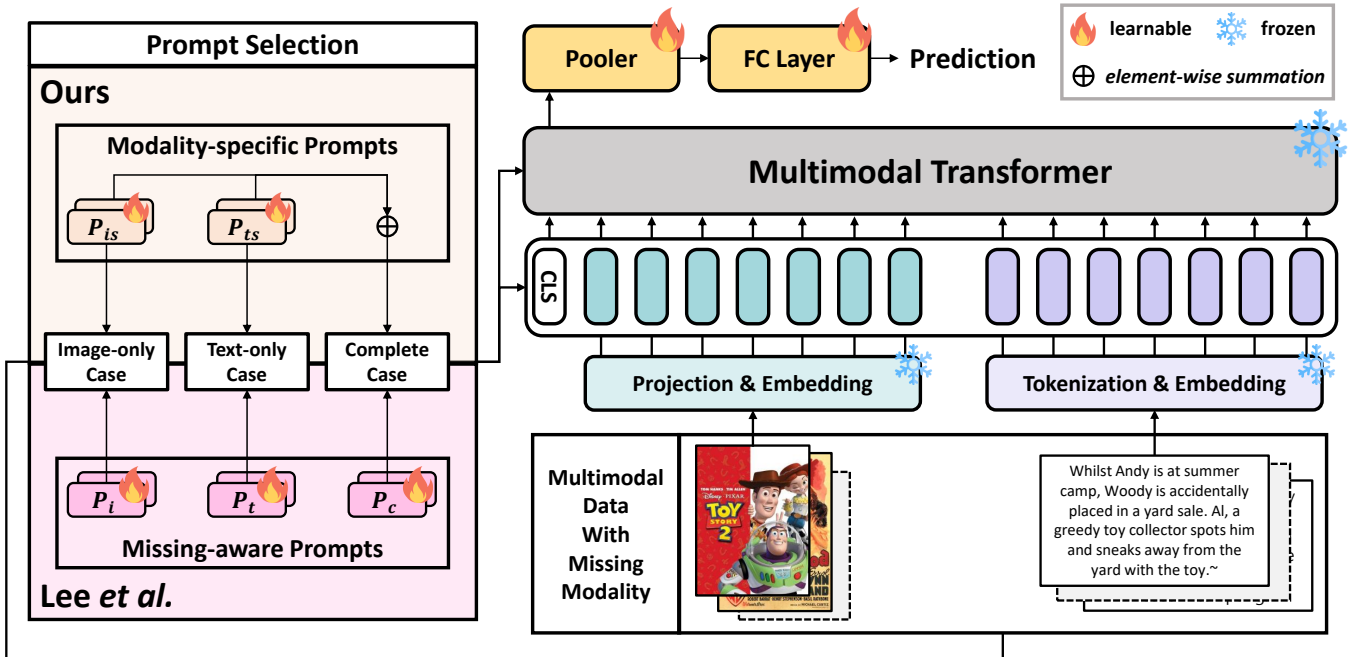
Prompt Selection

Ours

Modality-specific Prompts

$P_{is}$

$P_{ts}$

$\oplus$

Image-only Case

Text-only Case

Complete Case

$P_i$

$P_t$

$P_c$

Missing-aware Prompts

Lee *et al.*

Pooler

FC Layer

Prediction

learnable

frozen

$\oplus$ *element-wise summation*

Multimodal Transformer

CLS

Projection & Embedding

Tokenization & Embedding

Multimodal Data With Missing Modality

TOM HANKS TIM ALLEN

DISNEY · PIXAR

TOY STORY 2

Whilst Andy is at summer camp, Woody is accidentally placed in a yard sale. Al, a greedy toy collector spots him and sneaks away from the yard with the toy.~